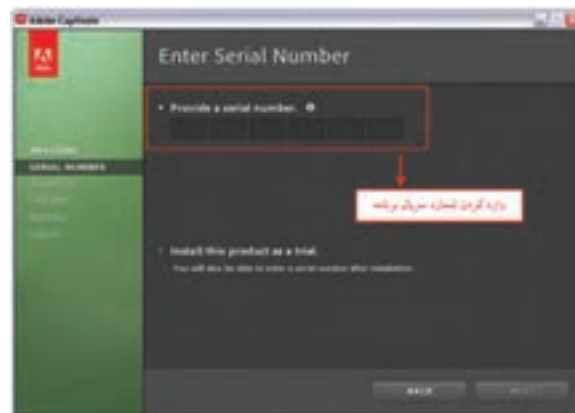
Adobe Captivate

Enter Serial Number

Provide a serial number.

WELCOME
SERIAL NUMBER

وارد کردن شماره سریال برنامه

Install this product as a trial.
You will also be able to enter a serial number after installation.

BACK
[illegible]